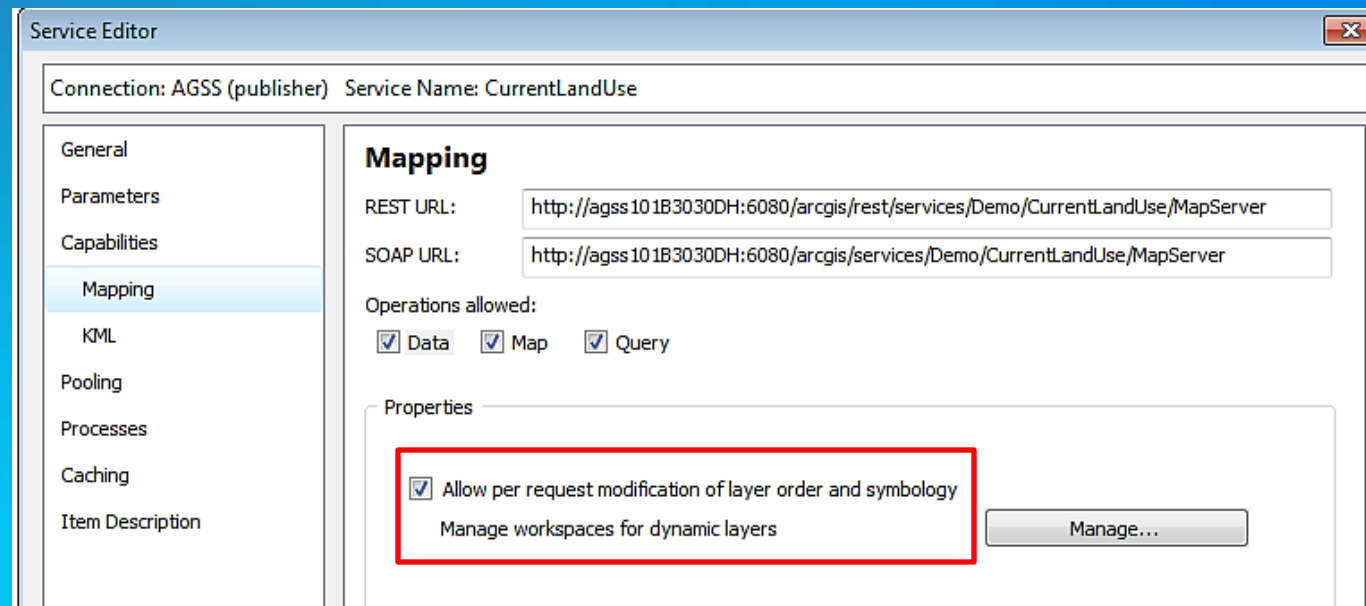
Service Editor

Connection: AGSS (publisher)   Service Name: CurrentLandUse

General
Parameters
Capabilities
Mapping
KML
Pooling
Processes
Caching
Item Description

Mapping

REST URL: http://agss101B3030DH:6080/arcgis/rest/services/Demo/CurrentLandUse/MapServer

SOAP URL: http://agss101B3030DH:6080/arcgis/services/Demo/CurrentLandUse/MapServer

Operations allowed:

Data   Map   Query

Properties

Allow per request modification of layer order and symbology

Manage workspaces for dynamic layers

Manage...